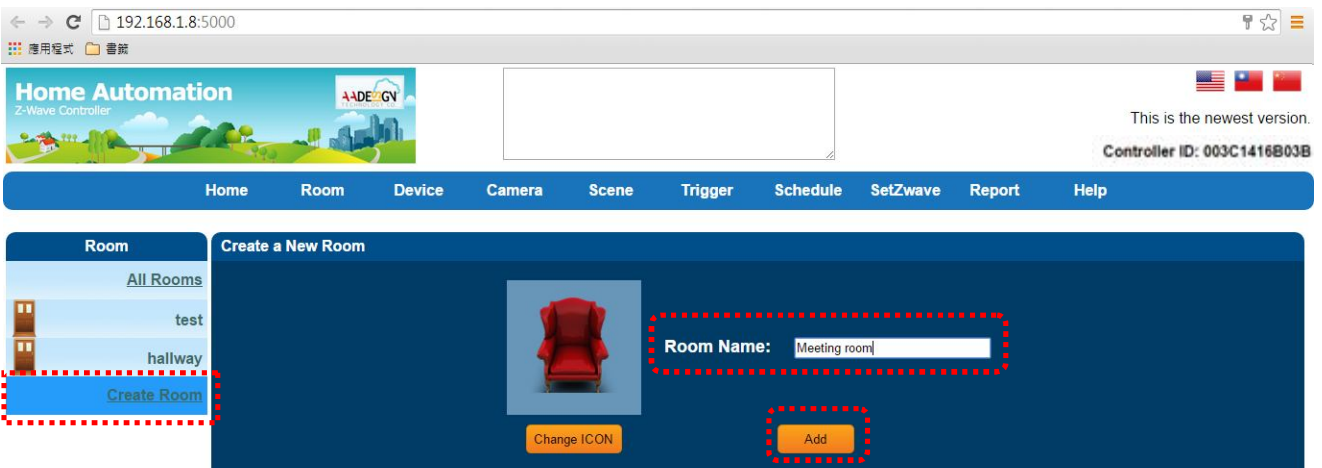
192.168.1.8:5000

應用程式 書籤

Home Automation
Z-Wave Controller

AADEZIGN TECHNOLOGY CO.

This is the newest version.

Controller ID: 003C1416B03B

Home Room Device Camera Scene Trigger Schedule SetZwave Report Help

Room

All Rooms

test

hallway

Create Room

Create a New Room

Room Name: Meeting room

Change ICON

Add